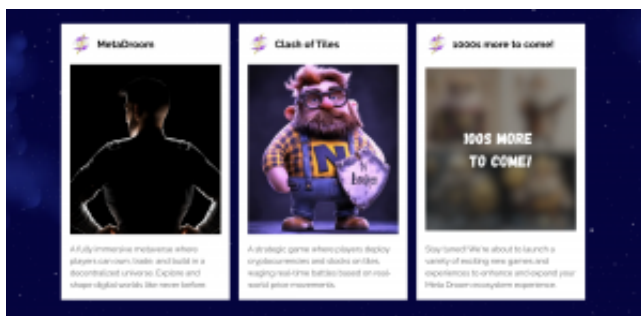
MetaDroom

A fully immersive metaverse where players can own, trade, and build in a decentralized universe. Explore and shape digital worlds like never before.

Clash of Tiles

N

A strategic game where players deploy cryptocurrencies and stocks on tiles, waging real-time battles based on real-world price movements.

1000s more to come!

100S MORE TO COME!

Stay tuned! We're about to launch a variety of exciting new games and experiences to enhance and expand your Meta Droom ecosystem experience.